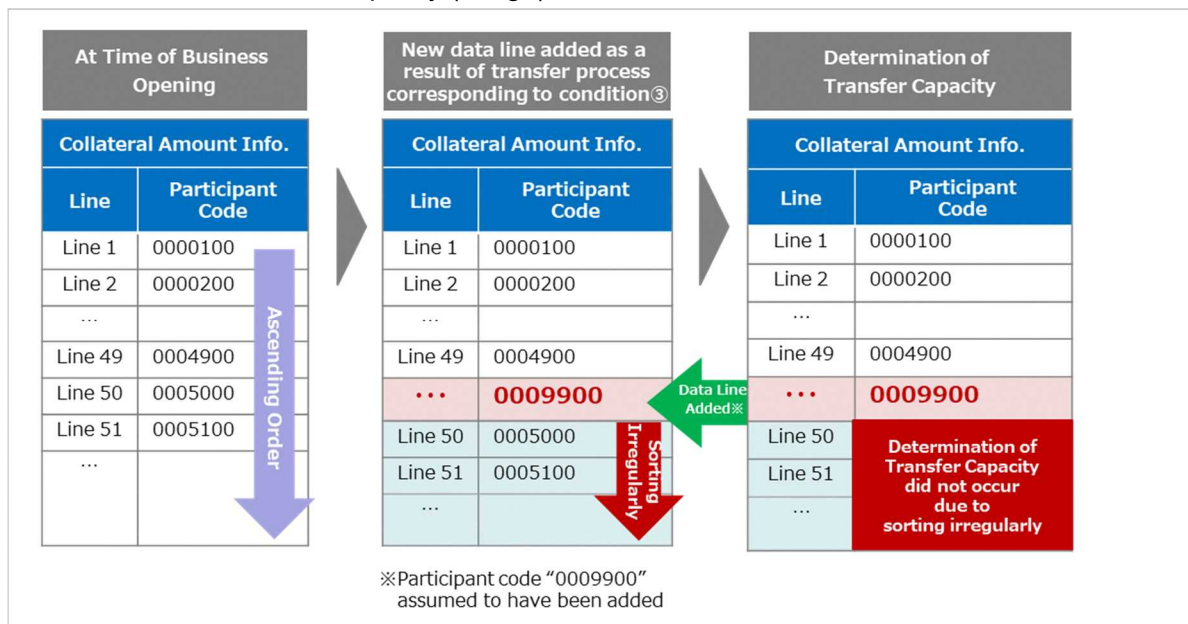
At Time of Business Opening

Collateral Amount Info.

| Line | Participant Code |
|---|---|
| Line 1 | 0000100 |
| Line 2 | 0000200 |
| … | |
| Line 49 | 0004900 |
| Line 50 | 0005000 |
| Line 51 | 0005100 |
| … | |

Ascending Order

New data line added as a result of transfer process corresponding to condition③

Collateral Amount Info.

| Line | Participant Code |
|---|---|
| Line 1 | 0000100 |
| Line 2 | 0000200 |
| … | |
| Line 49 | 0004900 |
| ••• | 0009900 |
| Line 50 | 0005000 |
| Line 51 | 0005100 |
| … | |

Sorting Irregularly

Data Line Added※

Determination of Transfer Capacity

Collateral Amount Info.

| Line | Participant Code |
|---|---|
| Line 1 | 0000100 |
| Line 2 | 0000200 |
| … | |
| Line 49 | 0004900 |
| ••• | 0009900 |
| Line 50 | Determination of Transfer Capacity did not occur due to sorting irregularly |
| Line 51 | |
| … | |

※Participant code "0009900" assumed to have been added